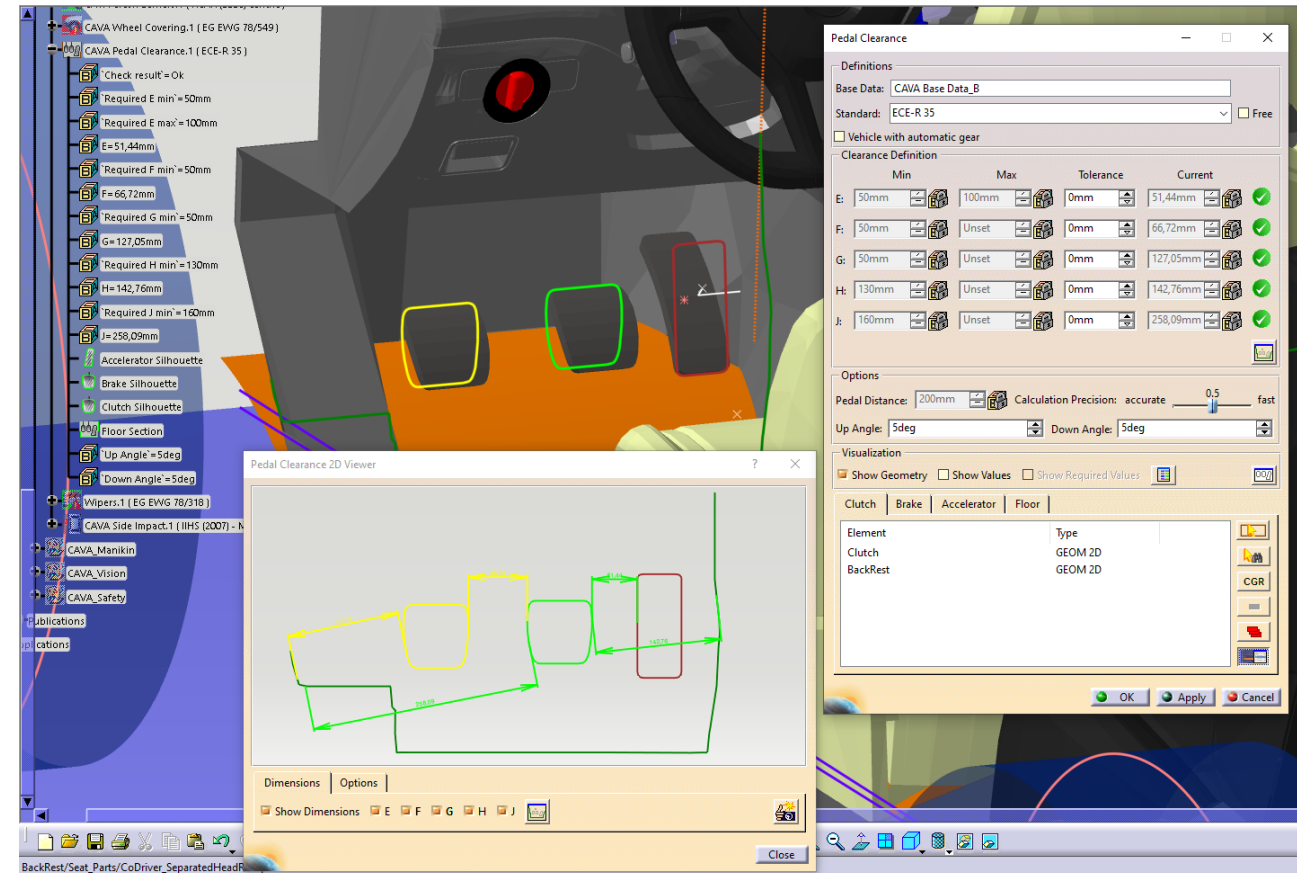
CAVA Wheel Covering.1 ( EG EWG 78/549 )
CAVA Pedal Clearance.1 ( ECE-R 35 )
`Check result`=Ok
`Required E min`=50mm
`Required E max`=100mm
E=51,44mm
`Required F min`=50mm
F=66,72mm
`Required G min`=50mm
G=127,05mm
`Required H min`=130mm
H=142,76mm
`Required J min`=160mm
J=258,09mm
Accelerator Silhouette
Brake Silhouette
Clutch Silhouette
Floor Section
`Up Angle`=5deg
`Down Angle`=5deg
Wipers.1 ( EG EWG 78/318 )
CAVA Side Impact.1 ( IIHS (2007) - N
CAVA_Manikin
CAVA_Vision
CAVA_Safety
Publications
plications

Pedal Clearance
Definitions
Base Data: CAVA Base Data_B
Standard: ECE-R 35
Free
Vehicle with automatic gear
Clearance Definition

| | Min | Max | Tolerance | Current |
|---|---|---|---|---|
| E: | 50mm | 100mm | 0mm | 51,44mm |
| F: | 50mm | Unset | 0mm | 66,72mm |
| G: | 50mm | Unset | 0mm | 127,05mm |
| H: | 130mm | Unset | 0mm | 142,76mm |
| J: | 160mm | Unset | 0mm | 258,09mm |

Options
Pedal Distance: 200mm Calculation Precision: accurate 0.5 fast
Up Angle: 5deg Down Angle: 5deg
Visualization
Show Geometry Show Values Show Required Values
Clutch Brake Accelerator Floor

| Element | Type |
|---|---|
| Clutch | GEOM 2D |
| BackRest | GEOM 2D |

CGR
OK Apply Cancel

Pedal Clearance 2D Viewer
142,76
258,09
Dimensions Options
Show Dimensions E F G H J
Close

BackRest/Seat_Parts/CoDriver_SeparatedHeadR